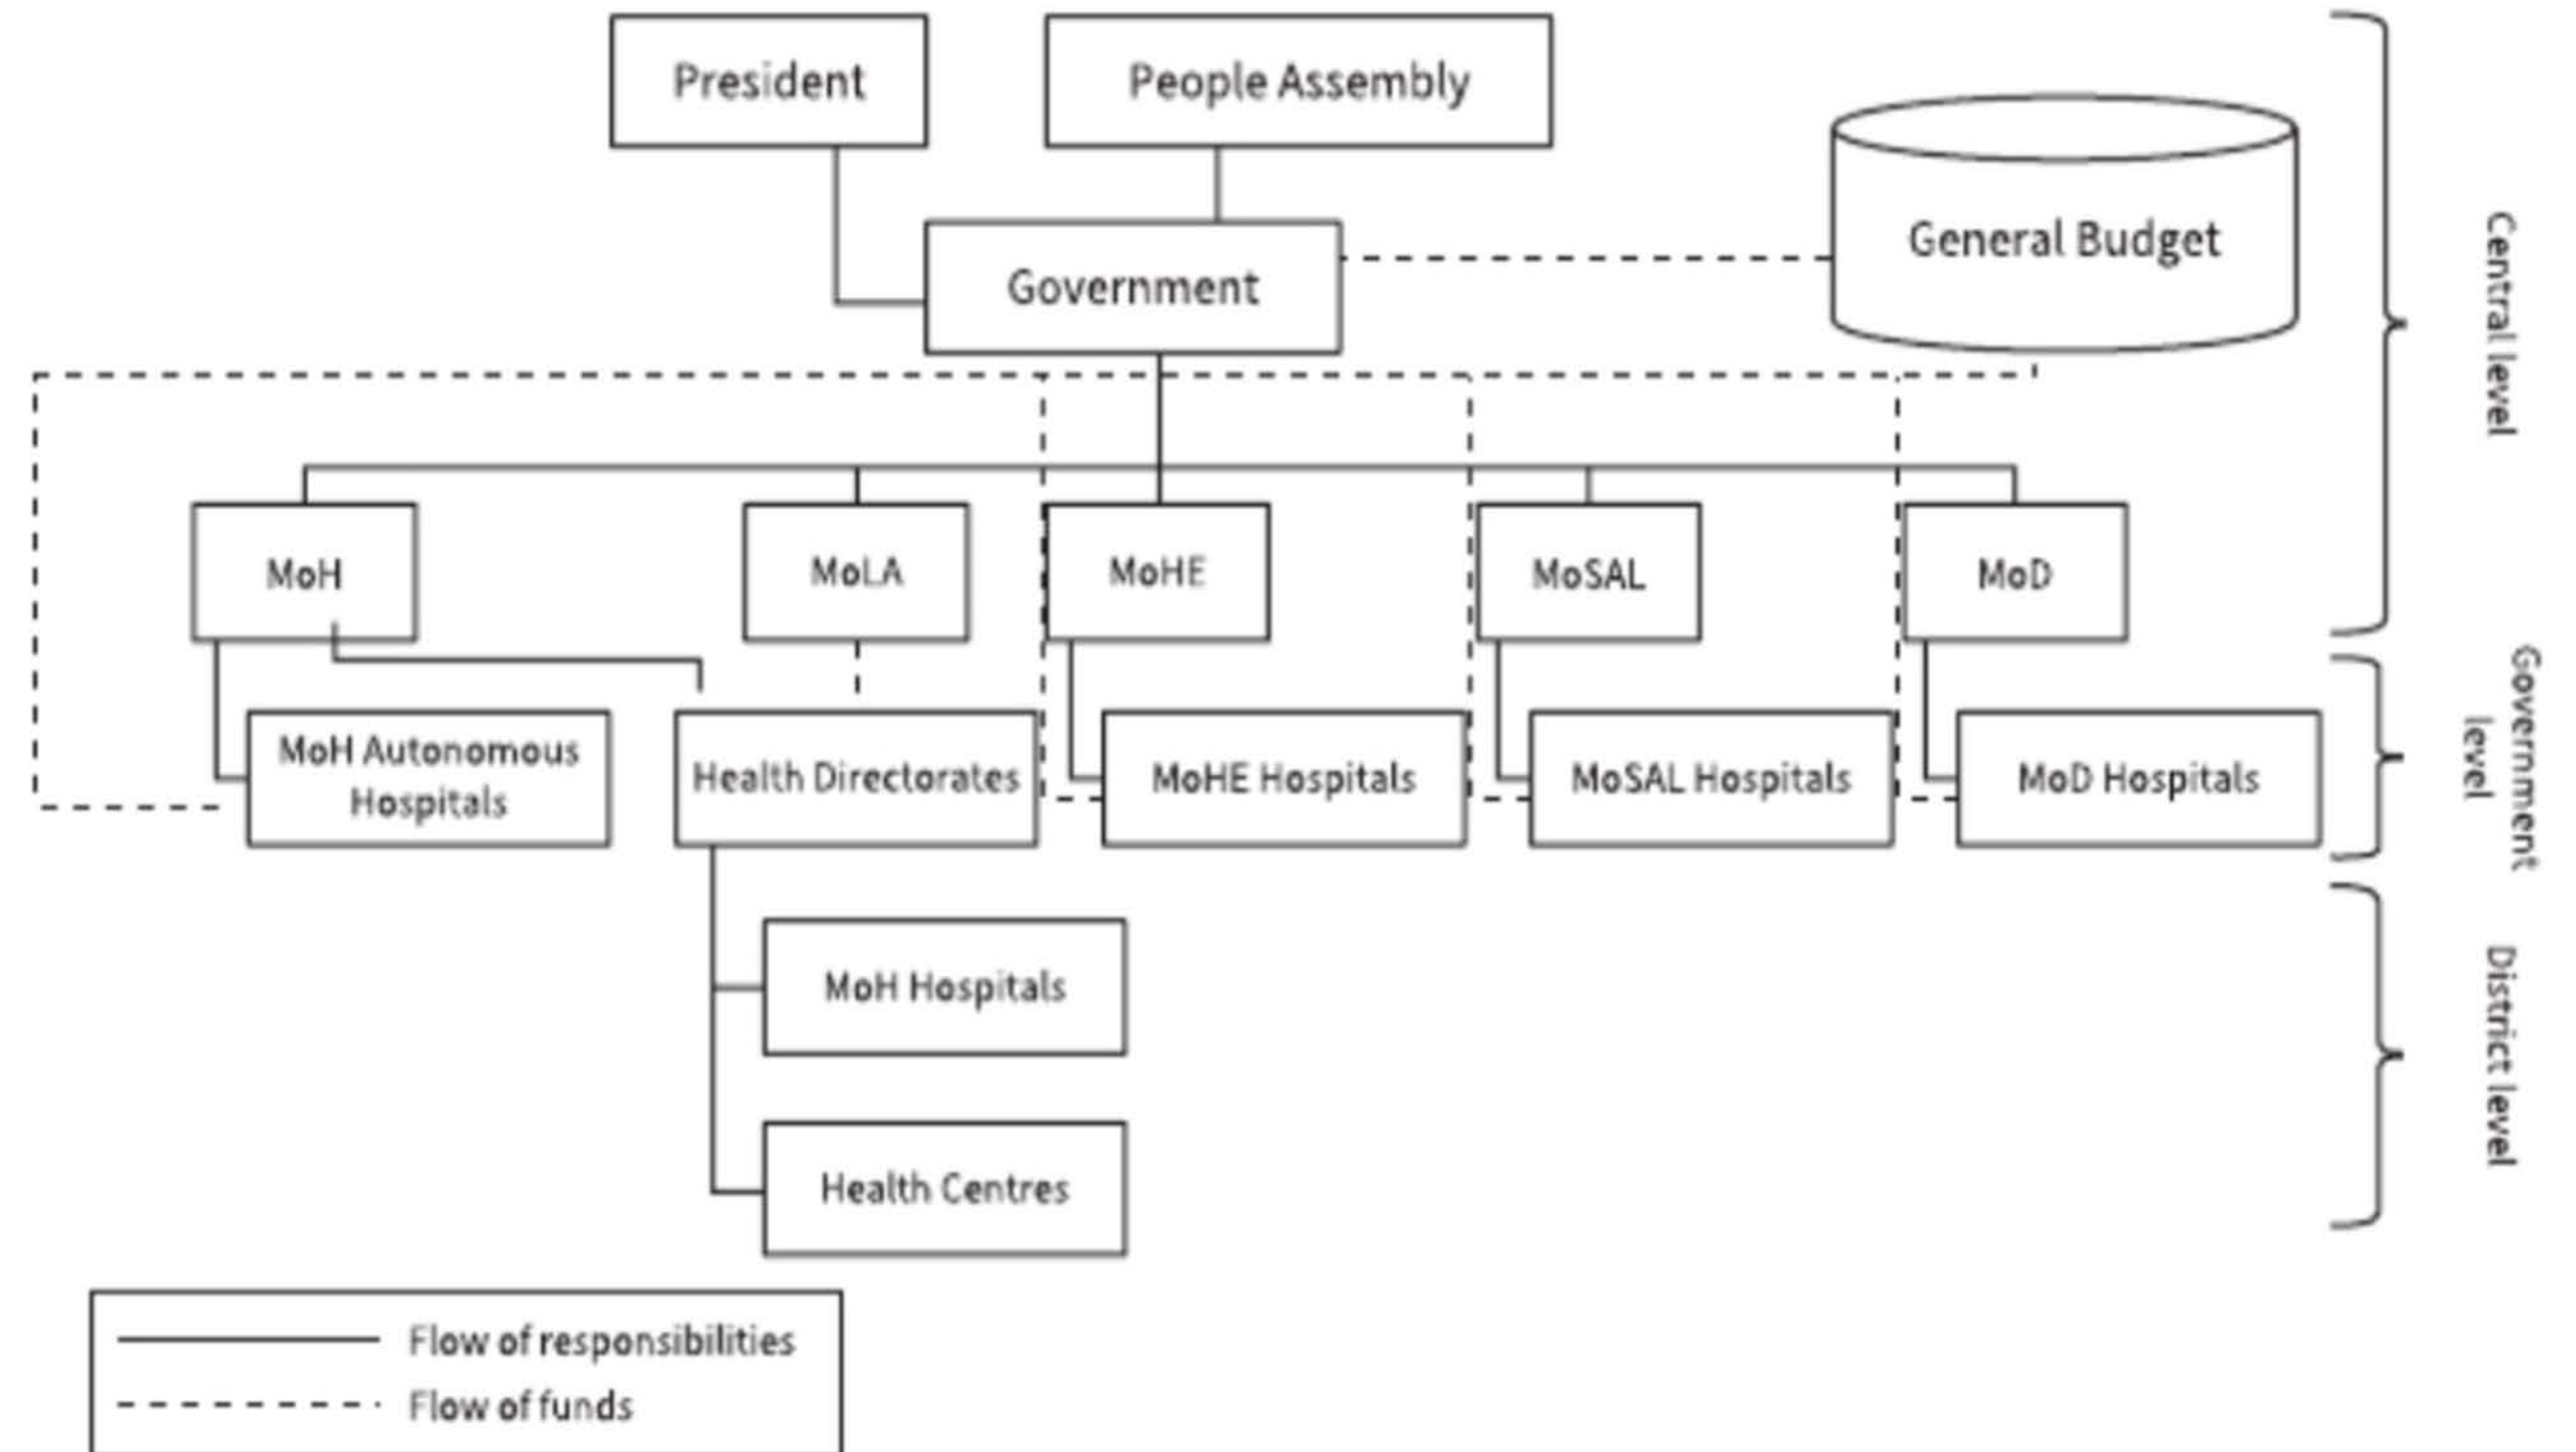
President

People Assembly

General Budget

Government

Central level

MoH

MoLA

MoHE

MoSAL

MoD

MoH Autonomous Hospitals

Health Directorates

MoHE Hospitals

MoSAL Hospitals

MoD Hospitals

Government level

MoH Hospitals

Health Centres

District level

Flow of responsibilities

Flow of funds